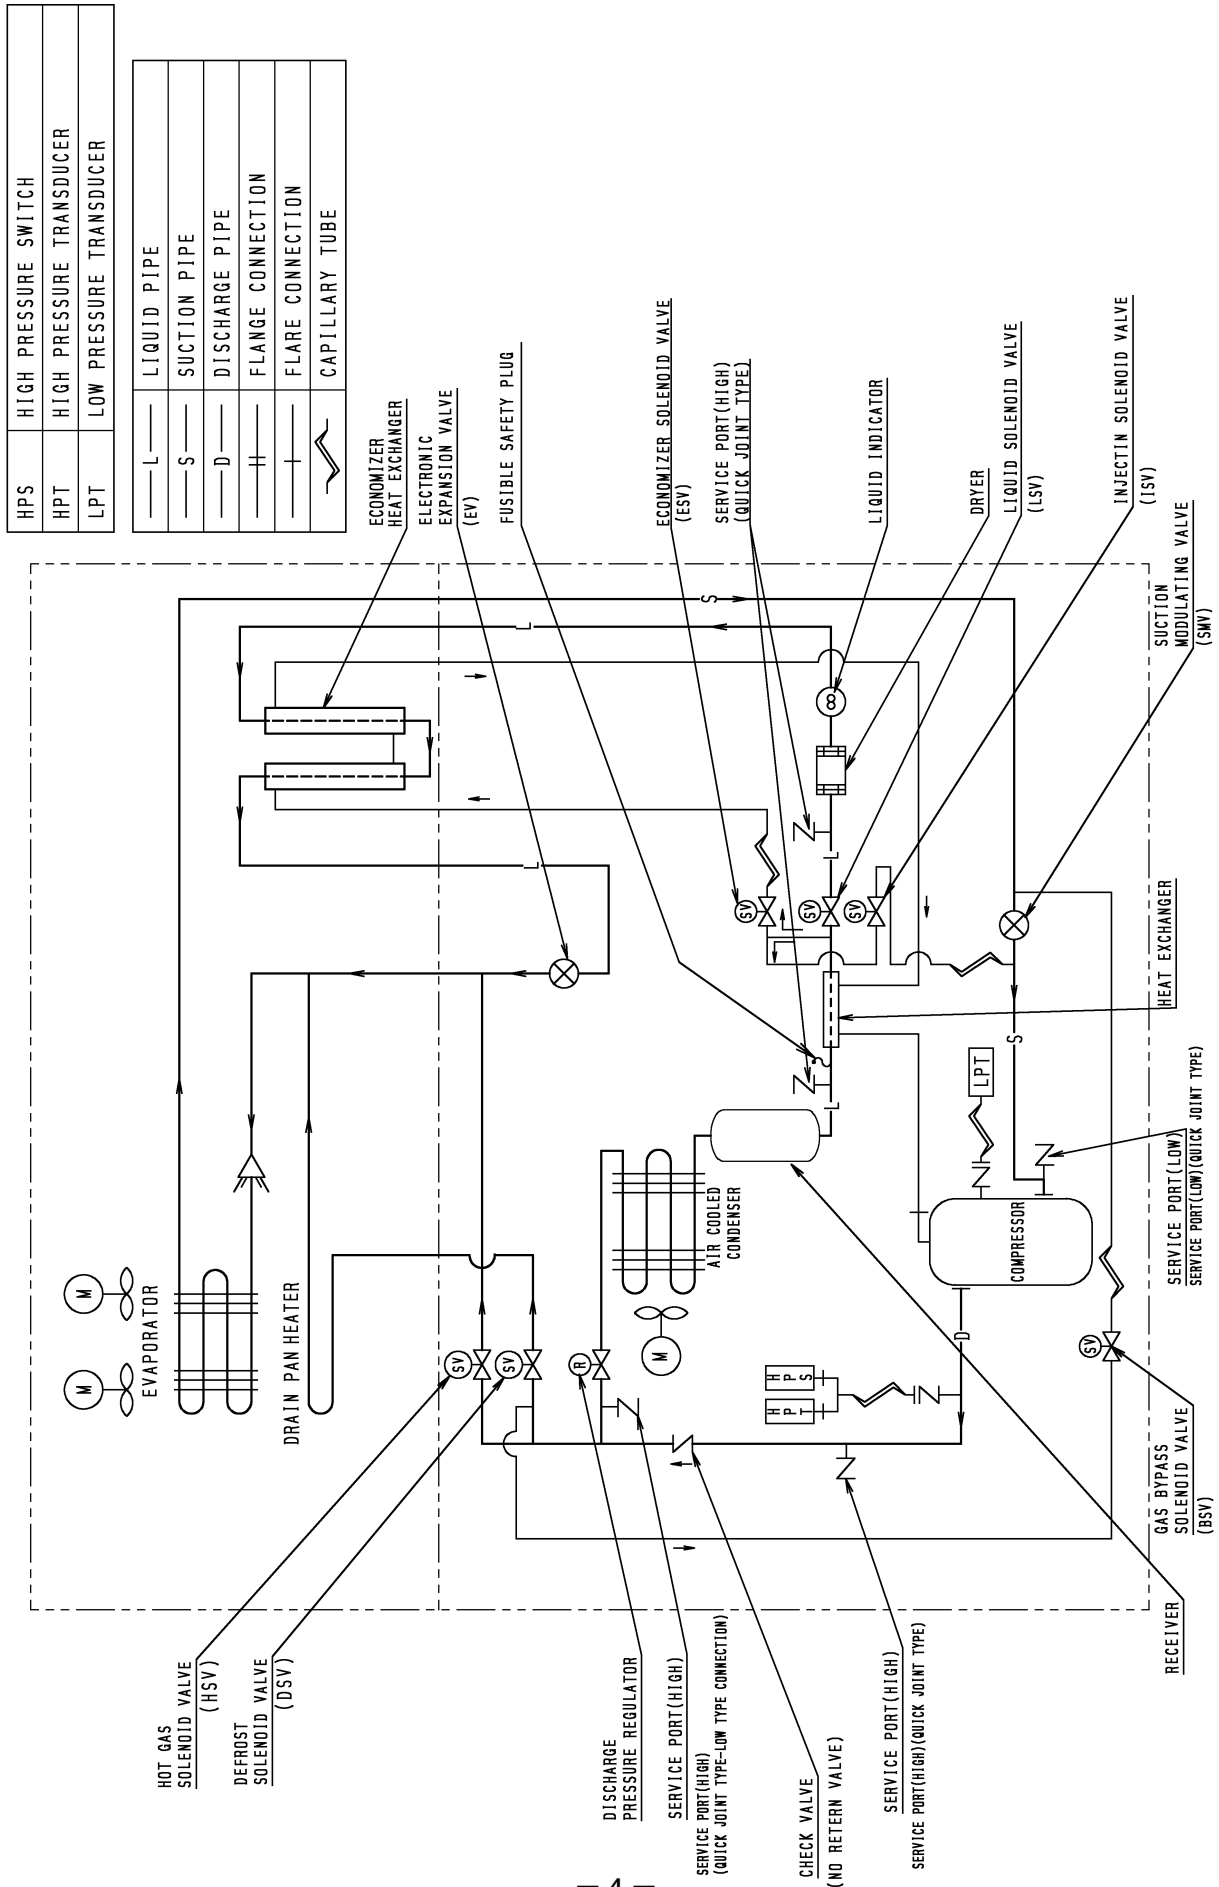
| HPS | HIGH PRESSURE SWITCH |
|---|---|
| HPT | HIGH PRESSURE TRANSDUCER |
| LPT | LOW PRESSURE TRANSDUCER |

| —L— | LIQUID PIPE |
|---|---|
| —S— | SUCTION PIPE |
| —D— | DISCHARGE PIPE |
| | FLANGE CONNECTION |
| | FLARE CONNECTION |
| | CAPILLARY TUBE |

ECONOMIZER HEAT EXCHANGER

ELECTRONIC EXPANSION VALVE (EV)

FUSIBLE SAFETY PLUG

ECONOMIZER SOLENOID VALVE (ESV)

SERVICE PORT(HIGH) (QUICK JOINT TYPE)

LIQUID INDICATOR

DRYER

LIQUID SOLENOID VALVE (LSV)

INJECTIN SOLENOID VALVE (ISV)

SUCTION MODULATING VALVE (SMV)

HEAT EXCHANGER

SERVICE PORT(LOW)
SERVICE PORT(LOW)(QUICK JOINT TYPE)

GAS BYPASS SOLENOID VALVE (BSV)

RECEIVER

M M

EVAPORATOR

DRAIN PAN HEATER

SV SV SV SV SV SV

R

M

AIR COOLED CONDENSER

COMPRESSOR

LPT

H P T

H P S

L S D L S L S L

HOT GAS SOLENOID VALVE (HSV)

DEFROST SOLENOID VALVE (DSV)

DISCHARGE PRESSURE REGULATOR

SERVICE PORT(HIGH)
SERVICE PORT(HIGH) (QUICK JOINT TYPE-LOW TYPE CONNECTION)

CHECK VALVE (NO RETERN VALVE)

SERVICE PORT(HIGH)
SERVICE PORT(HIGH)(QUICK JOINT TYPE)

— 4 —